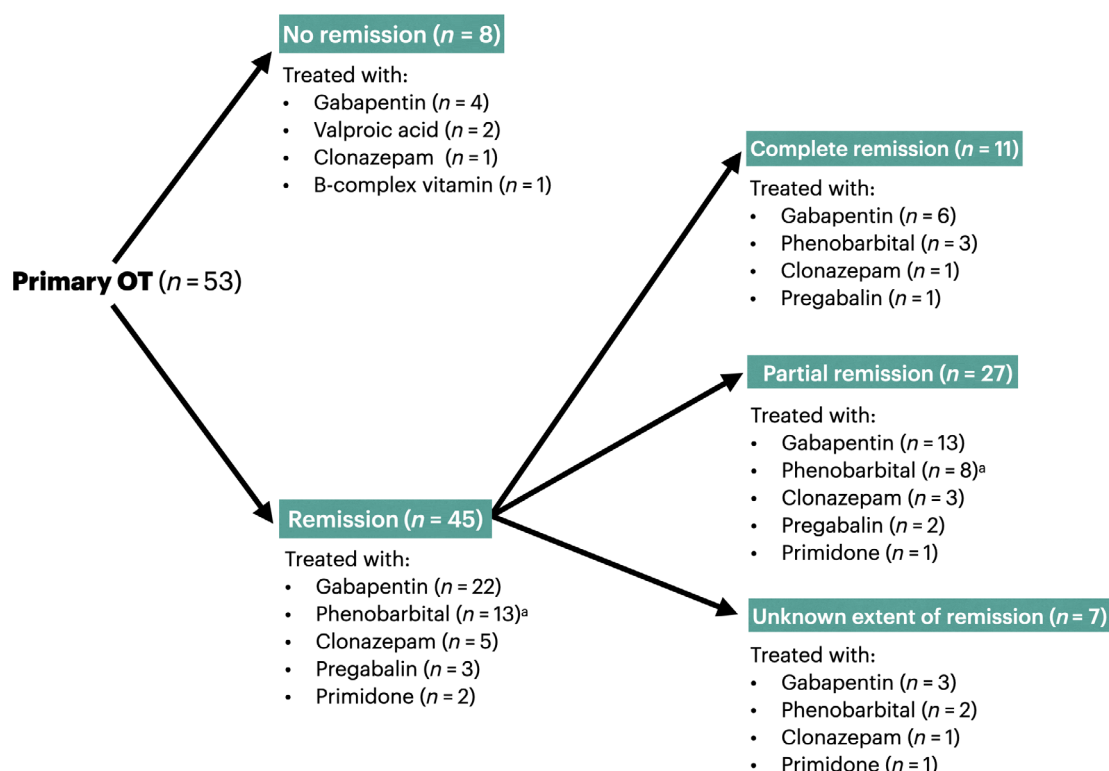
Primary OT ($n$ = 53)

No remission ($n$ = 8)

Treated with:

- Gabapentin ($n$ = 4)
- Valproic acid ($n$ = 2)
- Clonazepam ($n$ = 1)
- B-complex vitamin ($n$ = 1)

Remission ($n$ = 45)

Treated with:

- Gabapentin ($n$ = 22)
- Phenobarbital ($n$ = 13)$^a$
- Clonazepam ($n$ = 5)
- Pregabalin ($n$ = 3)
- Primidone ($n$ = 2)

Complete remission ($n$ = 11)

Treated with:

- Gabapentin ($n$ = 6)
- Phenobarbital ($n$ = 3)
- Clonazepam ($n$ = 1)
- Pregabalin ($n$ = 1)

Partial remission ($n$ = 27)

Treated with:

- Gabapentin ($n$ = 13)
- Phenobarbital ($n$ = 8)$^a$
- Clonazepam ($n$ = 3)
- Pregabalin ($n$ = 2)
- Primidone ($n$ = 1)

Unknown extent of remission ($n$ = 7)

Treated with:

- Gabapentin ($n$ = 3)
- Phenobarbital ($n$ = 2)
- Clonazepam ($n$ = 1)
- Primidone ($n$ = 1)